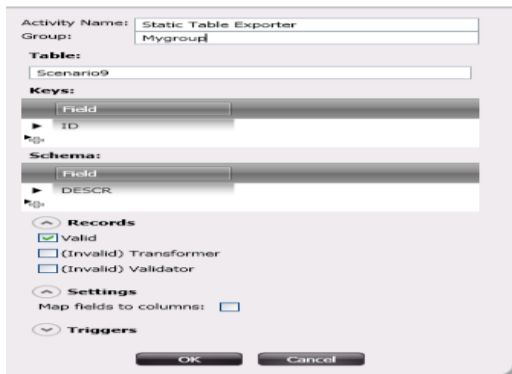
Activity Name: Static Table Exporter
Group: Mygroup

Table:
Scenario9

Keys:

| Field |
|---|
| ID |

Schema:

| Field |
|---|
| DESCR |

Records
Valid
(Invalid) Transformer
(Invalid) Validator

Settings
Map fields to columns:

Triggers

OK
Cancel